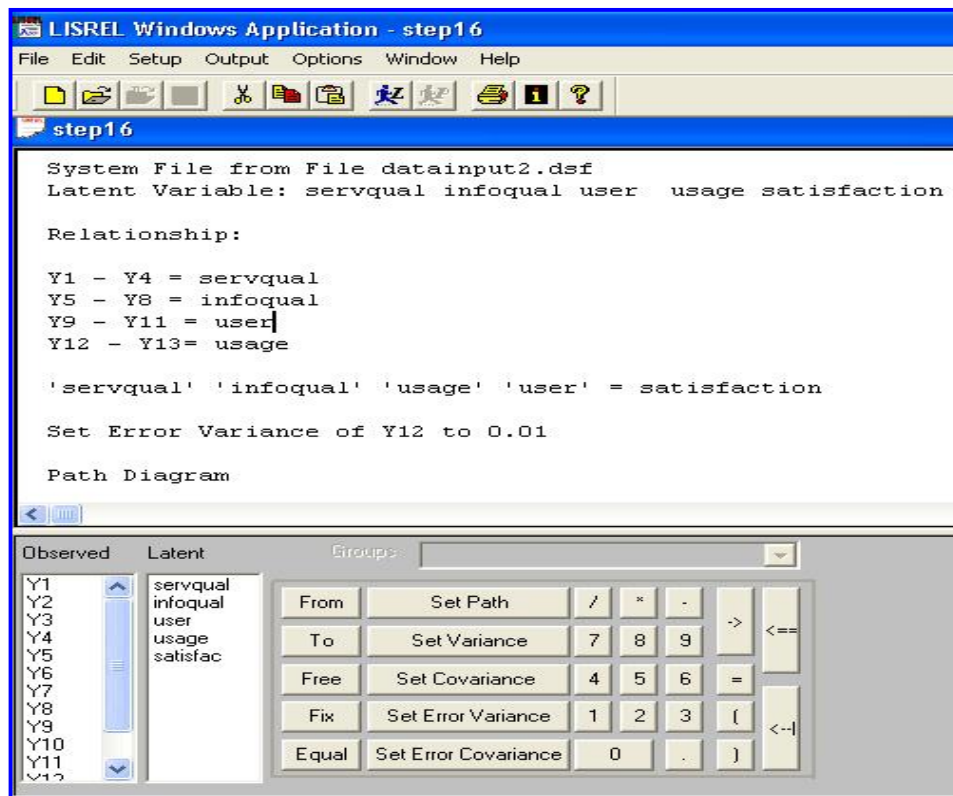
LISREL Windows Application - step16

File Edit Setup Output Options Window Help

step16

System File from File datainput2.dsf
Latent Variable: servqual infoqual user usage satisfaction

Relationship:

Y1 - Y4 = servqual
Y5 - Y8 = infoqual
Y9 - Y11 = user
Y12 - Y13= usage

'servqual' 'infoqual' 'usage' 'user' = satisfaction

Set Error Variance of Y12 to 0.01

Path Diagram

Observed Latent Groups:

Y1
Y2
Y3
Y4
Y5
Y6
Y7
Y8
Y9
Y10
Y11
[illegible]

servqual
infoqual
user
usage
satisfac

From Set Path / * -
To Set Variance 7 8 9 -> <==
Free Set Covariance 4 5 6 =
Fix Set Error Variance 1 2 3 (
Equal Set Error Covariance 0 . ) <--|